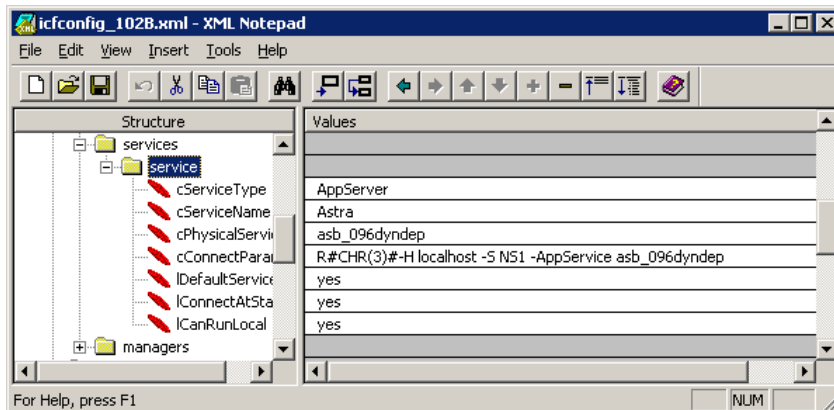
icfconfig_102B.xml - XML Notepad

File Edit View Insert Tools Help

| Structure | Values |
|---|---|
| services | |
| service | |
| cServiceType | AppServer |
| cServiceName | Astra |
| cPhysicalServi | asb_096dyndep |
| cConnectPara | R#CHR(3)#-H localhost -S NS1 -AppService asb_096dyndep |
| lDefaultService | yes |
| lConnectAtSta | yes |
| lCanRunLocal | yes |
| managers | |

For Help, press F1

NUM